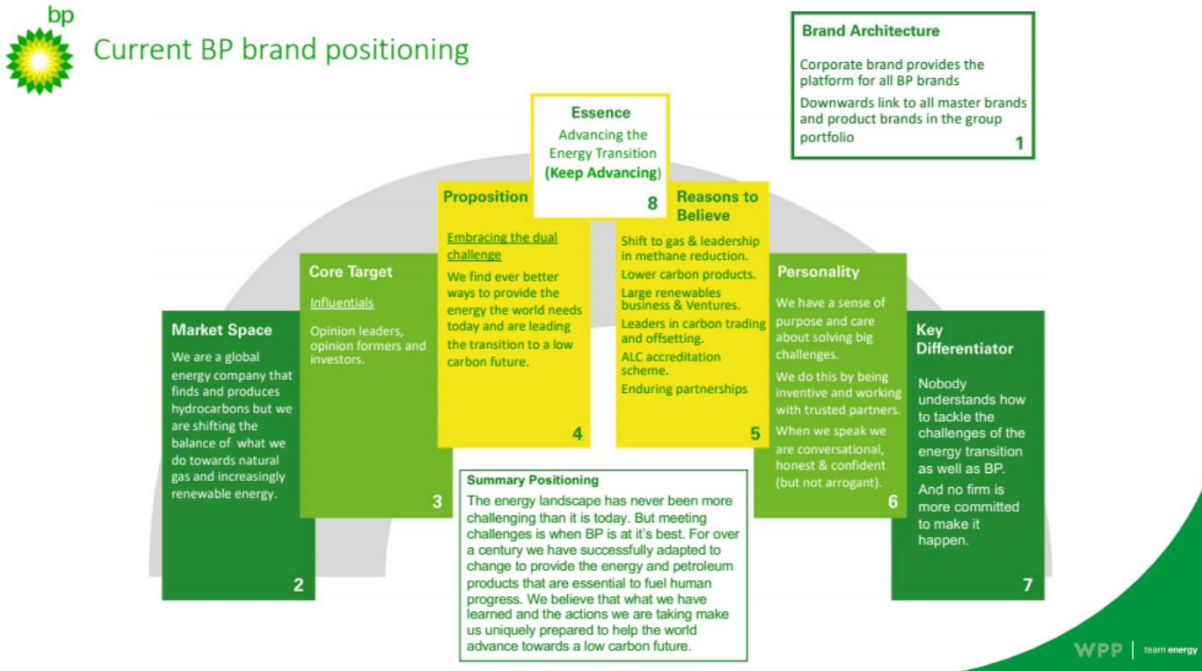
bp

Current BP brand positioning

Brand Architecture

Corporate brand provides the platform for all BP brands

Downwards link to all master brands and product brands in the group portfolio

1

Essence

Advancing the Energy Transition (Keep Advancing)

8

Market Space

We are a global energy company that finds and produces hydrocarbons but we are shifting the balance of what we do towards natural gas and increasingly renewable energy.

2

Core Target

Influentials

Opinion leaders, opinion formers and investors.

3

Proposition

Embracing the dual challenge

We find ever better ways to provide the energy the world needs today and are leading the transition to a low carbon future.

4

Reasons to Believe

Shift to gas & leadership in methane reduction.

Lower carbon products.

Large renewables business & Ventures.

Leaders in carbon trading and offsetting.

ALC accreditation scheme.

Enduring partnerships

5

Personality

We have a sense of purpose and care about solving big challenges.

We do this by being inventive and working with trusted partners.

When we speak we are conversational, honest & confident (but not arrogant).

6

Key Differentiator

Nobody understands how to tackle the challenges of the energy transition as well as BP.

And no firm is more committed to make it happen.

7

Summary Positioning

The energy landscape has never been more challenging than it is today. But meeting challenges is when BP is at it's best. For over a century we have successfully adapted to change to provide the energy and petroleum products that are essential to fuel human progress. We believe that what we have learned and the actions we are taking make us uniquely prepared to help the world advance towards a low carbon future.

WPP | team energy